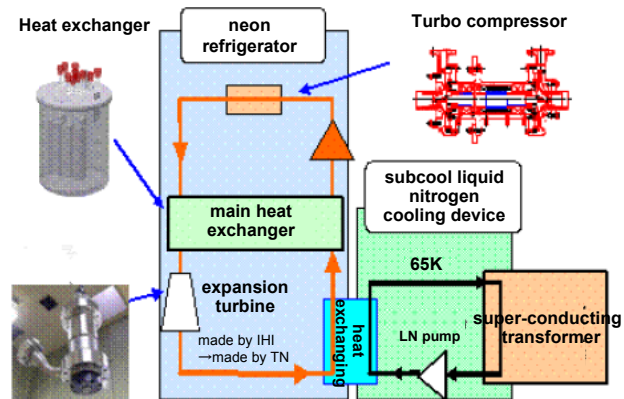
Heat exchanger

neon refrigerator

Turbo compressor

subcool liquid nitrogen cooling device

main heat exchanger

65K

expansion turbine

heat exchanging

LN pump

super-conducting transformer

made by IHI
→made by TN